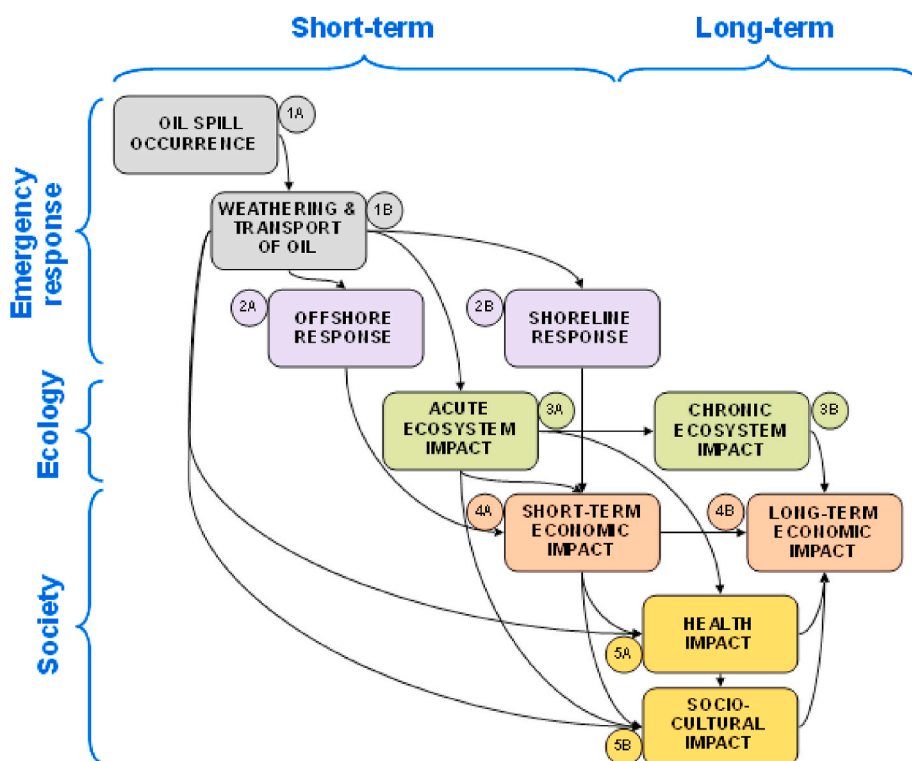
Short-term

Long-term

Emergency response

Ecology

Society

1A
OIL SPILL OCCURRENCE

1B
WEATHERING & TRANSPORT OF OIL

2A
OFFSHORE RESPONSE

2B
SHORELINE RESPONSE

3A
ACUTE ECOSYSTEM IMPACT

3B
CHRONIC ECOSYSTEM IMPACT

4A
SHORT-TERM ECONOMIC IMPACT

4B
LONG-TERM ECONOMIC IMPACT

5A
HEALTH IMPACT

5B
SOCIO-CULTURAL IMPACT